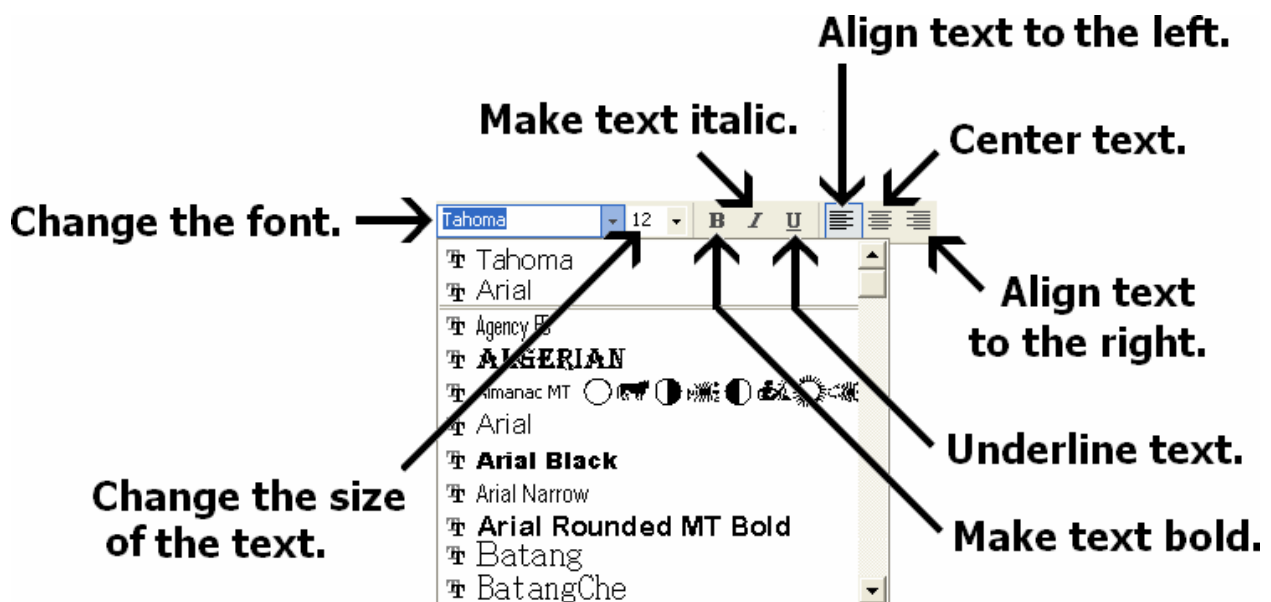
Align text to the left.

Make text italic.

Center text.

Change the font.

Tahoma

12

B I U

Tahoma
Arial

Agency FB
ALGERIAN
Almanac MT
Arial
Arial Black
Arial Narrow
Arial Rounded MT Bold
Batang
BatangChe

Align text to the right.

Underline text.

Change the size of the text.

Make text bold.